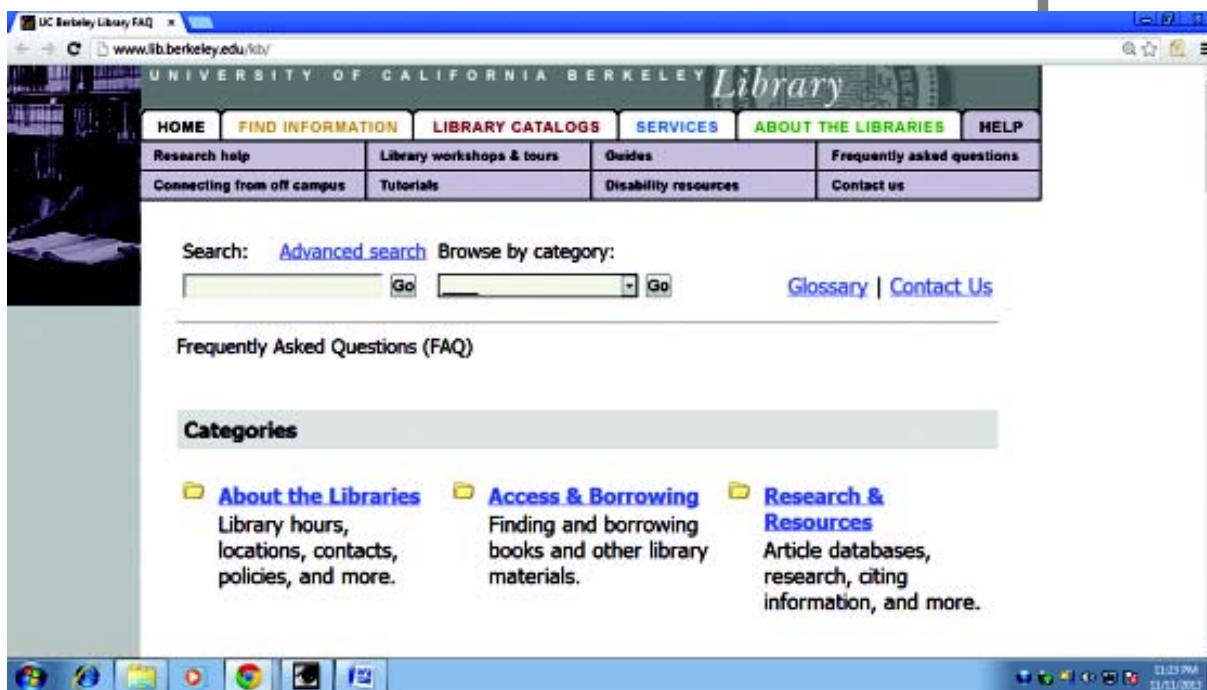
UC Berkeley Library FAQ ×

www.lib.berkeley.edu/kb/

UNIVERSITY OF CALIFORNIA BERKELEY Library

HOME | FIND INFORMATION | LIBRARY CATALOGS | SERVICES | ABOUT THE LIBRARIES | HELP

Research help | Library workshops & tours | Guides | Frequently asked questions
Connecting from off campus | Tutorials | Disability resources | Contact us

Search: Advanced search Browse by category:

Go ____ Go

Glossary | Contact Us

Frequently Asked Questions (FAQ)

Categories

About the Libraries
Library hours, locations, contacts, policies, and more.

Access & Borrowing
Finding and borrowing books and other library materials.

Research & Resources
Article databases, research, citing information, and more.

11:23 PM
11/11/2013